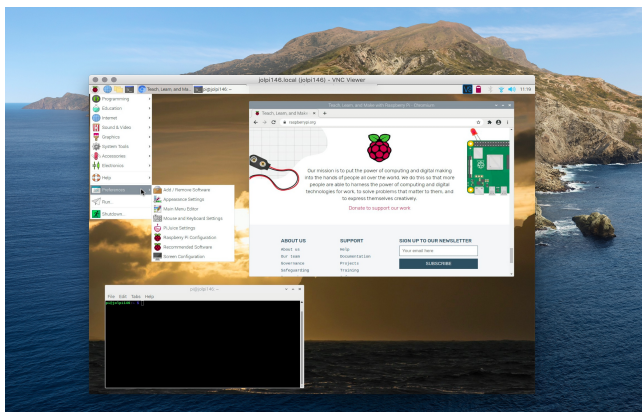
jolpi146.local (jolpi146) - VNC Viewer

Teach, Learn, and Ma... | jo@jolpi146: ~

11:16

Programming
Education
Internet
Sound & Video
Graphics
System Tools
Accessories
Electronics
Help
Preferences
Run...
Shutdown...

Add / Remove Software
Appearance Settings
Main Menu Editor
Mouse and Keyboard Settings
PiJuice Settings
Raspberry Pi Configuration
Recommended Software
Screen Configuration

Teach, Learn and Make with Raspberry Pi - Chromium

Teach, Learn, and Make with Ra... ×

raspberrypi.org

Our mission is to put the power of computing and digital making into the hands of people all over the world. We do this so that more people are able to harness the power of computing and digital technologies for work, to solve problems that matter to them, and to express themselves creatively.

Donate to support our work

ABOUT US
About us
Our team
Governance
Safeguarding

SUPPORT
Help
Documentation
Projects
Training

SIGN UP TO OUR NEWSLETTER
Your email here
SUBSCRIBE

jo@jolpi146: ~

File Edit Tabs Help

jo@jolpi146:~ $